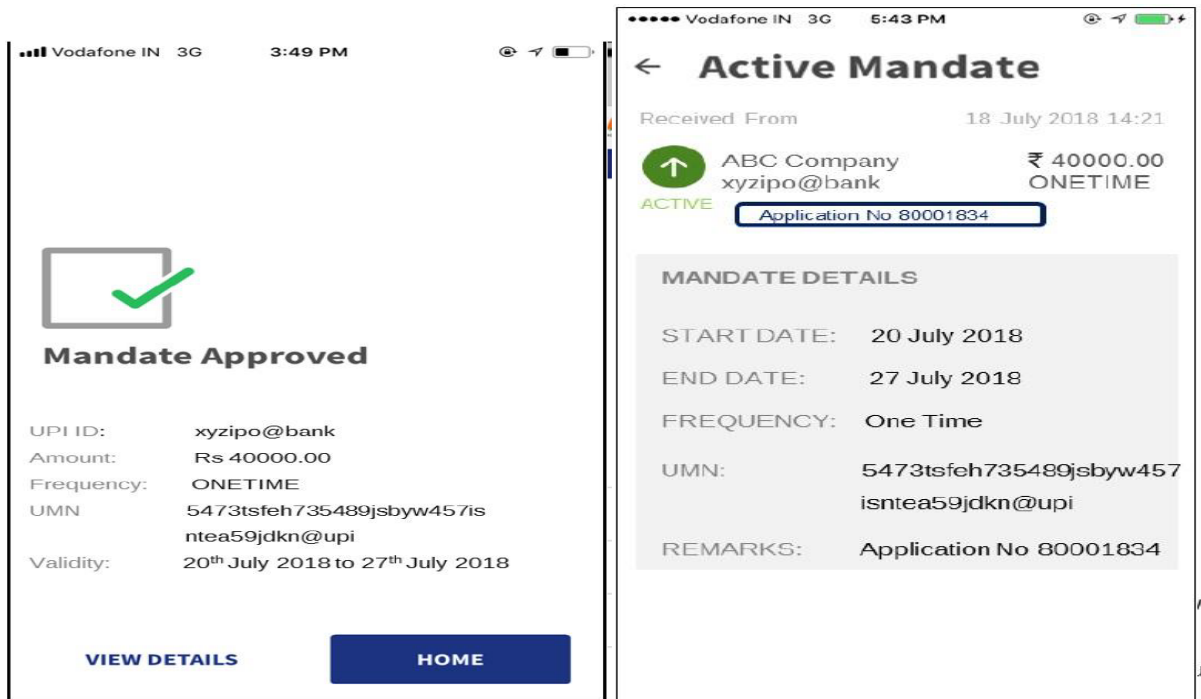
Vodafone IN 3G 3:49 PM

Mandate Approved

UPI ID: xyzipo@bank
Amount: Rs 40000.00
Frequency: ONETIME
UMN 5473tsfeh735489jsbyw457isntea59jdkn@upi
Validity: 20$^{th}$ July 2018 to 27$^{th}$ July 2018

VIEW DETAILS

HOME

Vodafone IN 3G 5:43 PM

Active Mandate

Received From 18 July 2018 14:21

ABC Company
xyzipo@bank
₹ 40000.00
ONETIME
ACTIVE
Application No 80001834

MANDATE DETAILS

START DATE: 20 July 2018

END DATE: 27 July 2018

FREQUENCY: One Time

UMN: 5473tsfeh735489jsbyw457isntea59jdkn@upi

REMARKS: Application No 80001834